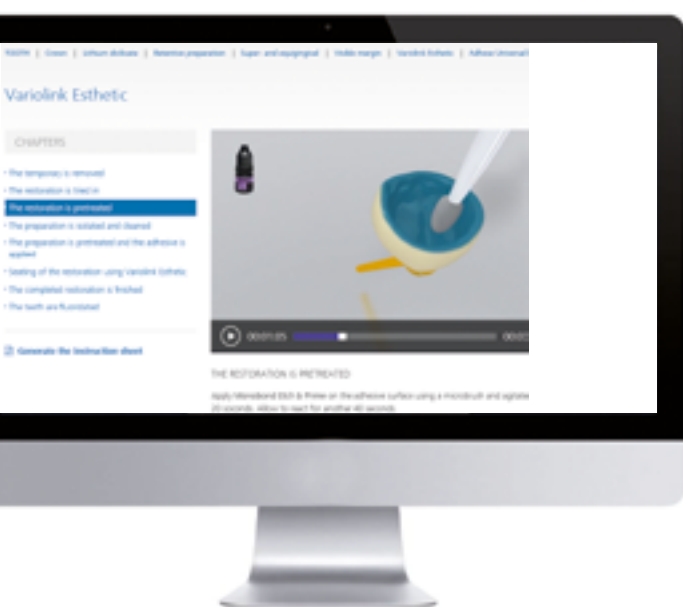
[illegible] | Crown | Lithium disilicate | Retentive preparation | Supra- and equigingival | Visible margin | Variolink Esthetic | Adhese Universal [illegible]

Variolink Esthetic

CHAPTERS

• The temporary is removed
• The restoration is tried in
• The restoration is pretreated
• The preparation is isolated and cleaned
• The preparation is pretreated and the adhesive is applied
• Seating of the restoration using Variolink Esthetic
• The completed restoration is finished
• The teeth are fluoridated

Generate the instruction sheet

00:01:25

00:0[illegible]

THE RESTORATION IS PRETREATED

Apply Monobond Etch & Prime on the adhesive surface using a microbrush and agitate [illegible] 20 seconds. Allow to react for another 40 seconds.